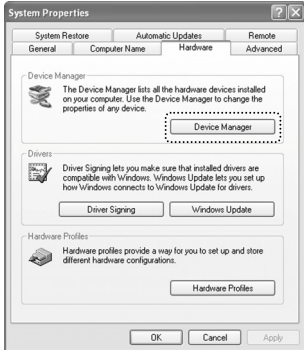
System Properties

System Restore | Automatic Updates | Remote
General | Computer Name | Hardware | Advanced

Device Manager

The Device Manager lists all the hardware devices installed on your computer. Use the Device Manager to change the properties of any device.

Device Manager

Drivers

Driver Signing lets you make sure that installed drivers are compatible with Windows. Windows Update lets you set up how Windows connects to Windows Update for drivers.

Driver Signing | Windows Update

Hardware Profiles

Hardware profiles provide a way for you to set up and store different hardware configurations.

Hardware Profiles

OK | Cancel | Apply